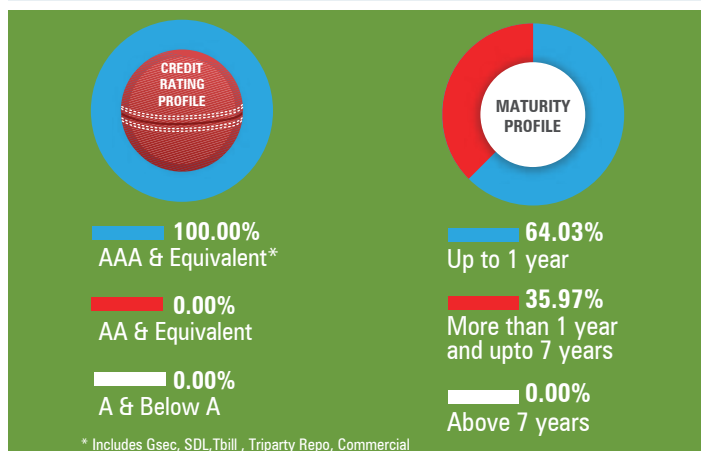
CREDIT RATING PROFILE

MATURITY PROFILE

100.00%
AAA & Equivalent*

0.00%
AA & Equivalent

0.00%
A & Below A

* Includes Gsec, SDL,Tbill , Triparty Repo, Commercial

64.03%
Up to 1 year

35.97%
More than 1 year and upto 7 years

0.00%
Above 7 years